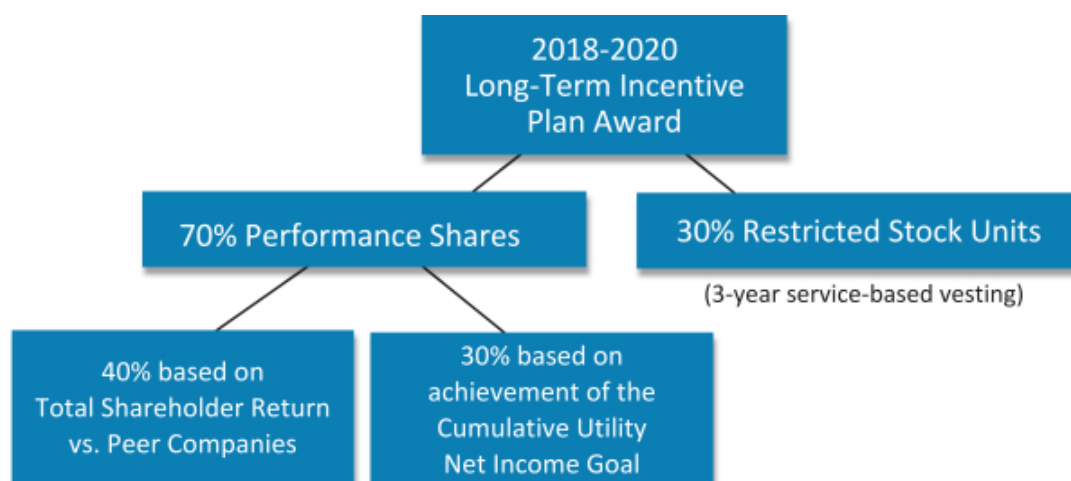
2018-2020
Long-Term Incentive
Plan Award

70% Performance Shares

30% Restricted Stock Units

(3-year service-based vesting)

40% based on
Total Shareholder Return
vs. Peer Companies

30% based on
achievement of the
Cumulative Utility
Net Income Goal